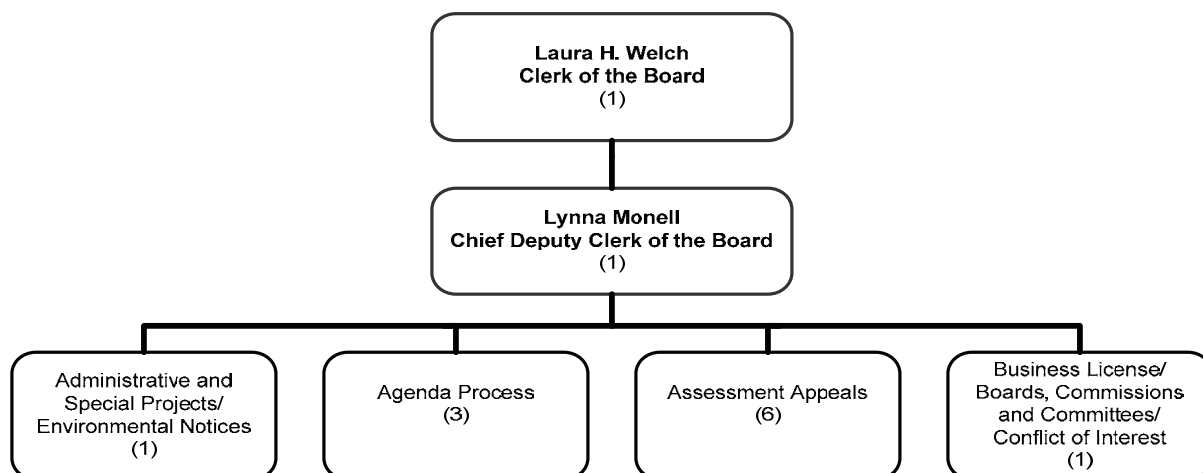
Laura H. Welch
Clerk of the Board
(1)

Lynna Monell
Chief Deputy Clerk of the Board
(1)

Administrative and Special Projects/ Environmental Notices
(1)

Agenda Process
(3)

Assessment Appeals
(6)

Business License/ Boards, Commissions and Committees/ Conflict of Interest
(1)